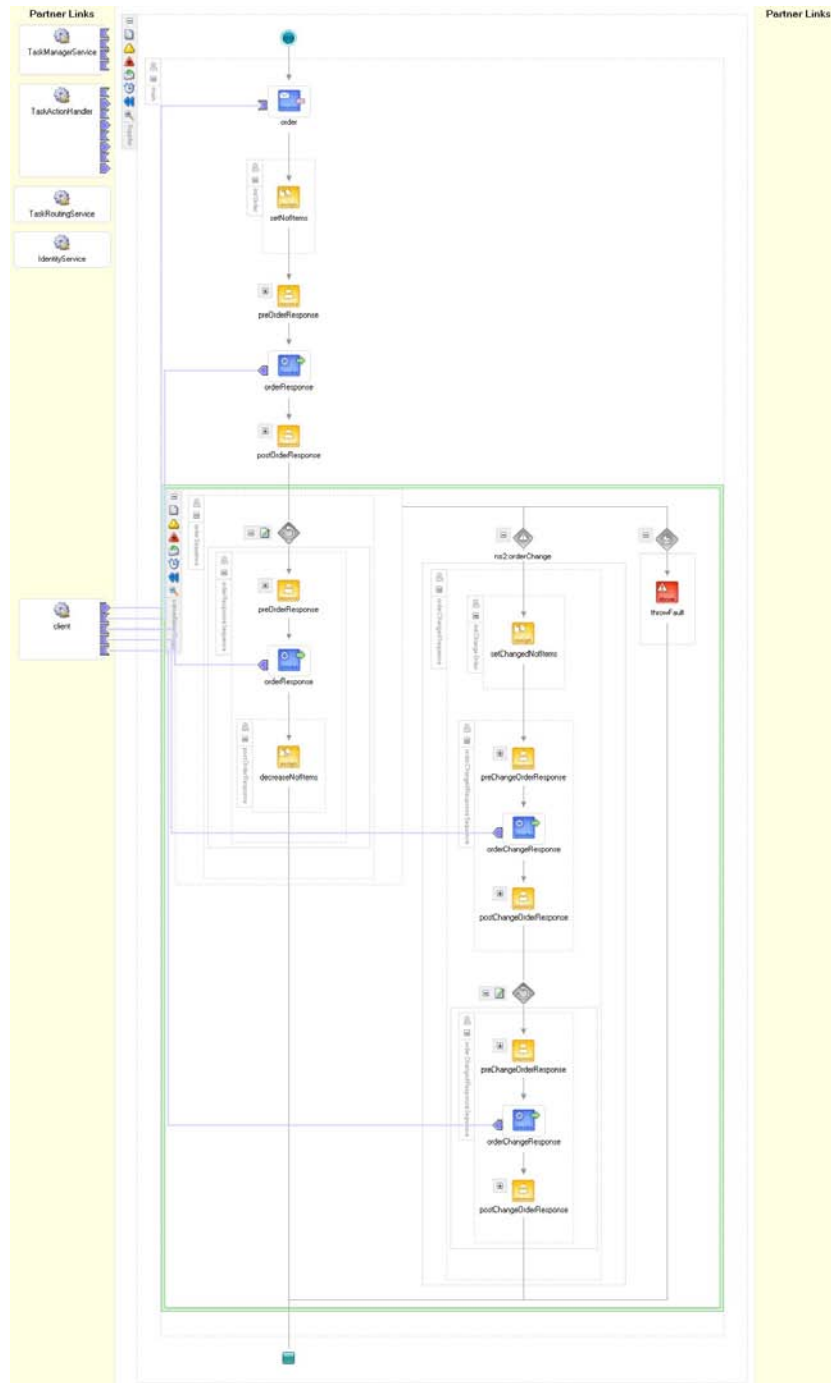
Partner Links

TaskManagerService

TaskActionHandler

TaskRoutingService

IdentityService

client

Partner Links

order

setNoItems

preOrderResponse

orderResponse

postOrderResponse

ns2:orderChange

throwFault

preOrderResponse

orderResponse

decreaseNoItems

setChangedNoItems

preChangeOrderResponse

orderChangeResponse

postChangeOrderResponse

preChangeOrderResponse

orderChangeResponse

postChangeOrderResponse